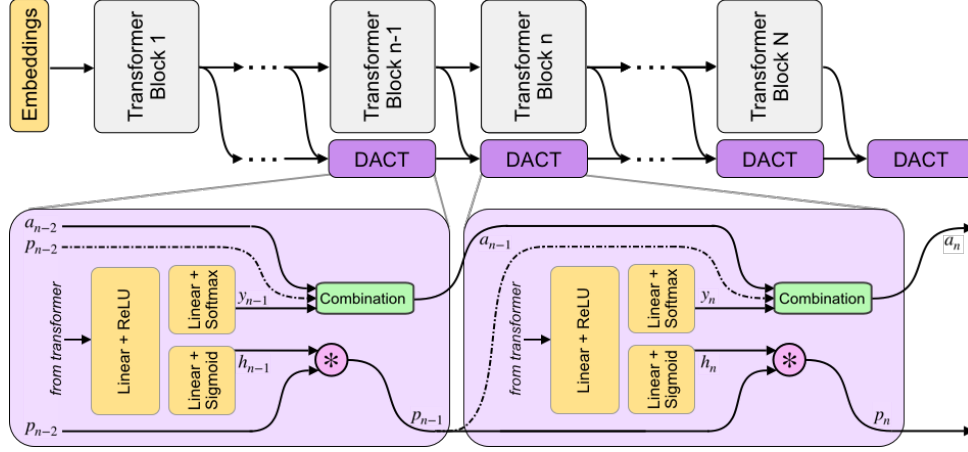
Embeddings

Transformer Block 1

Transformer Block n-1

Transformer Block n

Transformer Block N

DACT

DACT

DACT

DACT

$a_{n-2}$

$p_{n-2}$

from transformer

Linear + ReLU

Linear + Softmax

$y_{n-1}$

Linear + Sigmoid

$h_{n-1}$

Combination

$*$

$p_{n-1}$

$p_{n-2}$

$a_{n-1}$

from transformer

Linear + ReLU

Linear + Softmax

$y_n$

Linear + Sigmoid

$h_n$

Combination

$*$

$a_n$

$p_n$